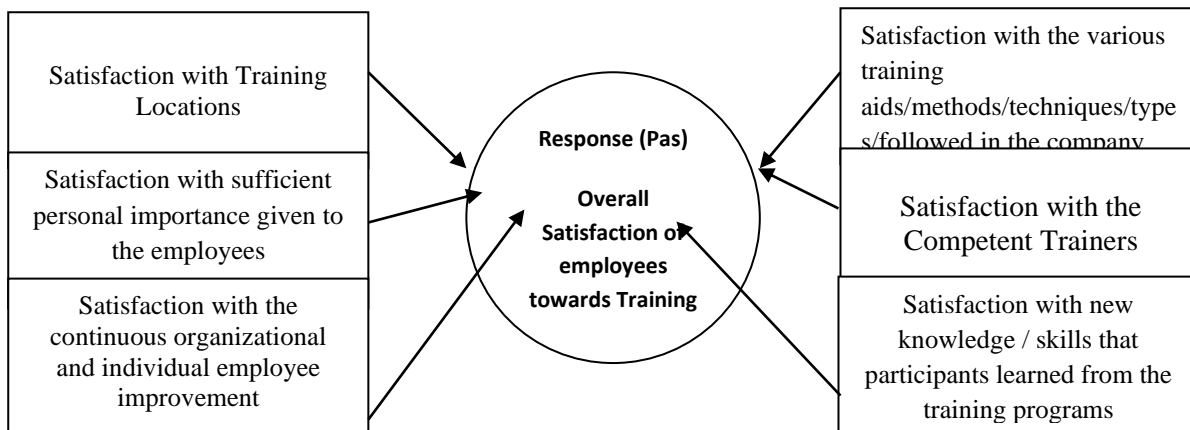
Satisfaction with Training Locations

Satisfaction with sufficient personal importance given to the employees

Satisfaction with the continuous organizational and individual employee improvement

Response (Pas)

Overall Satisfaction of employees towards Training

Satisfaction with the various training aids/methods/techniques/types/followed in the company

Satisfaction with the Competent Trainers

Satisfaction with new knowledge / skills that participants learned from the training programs